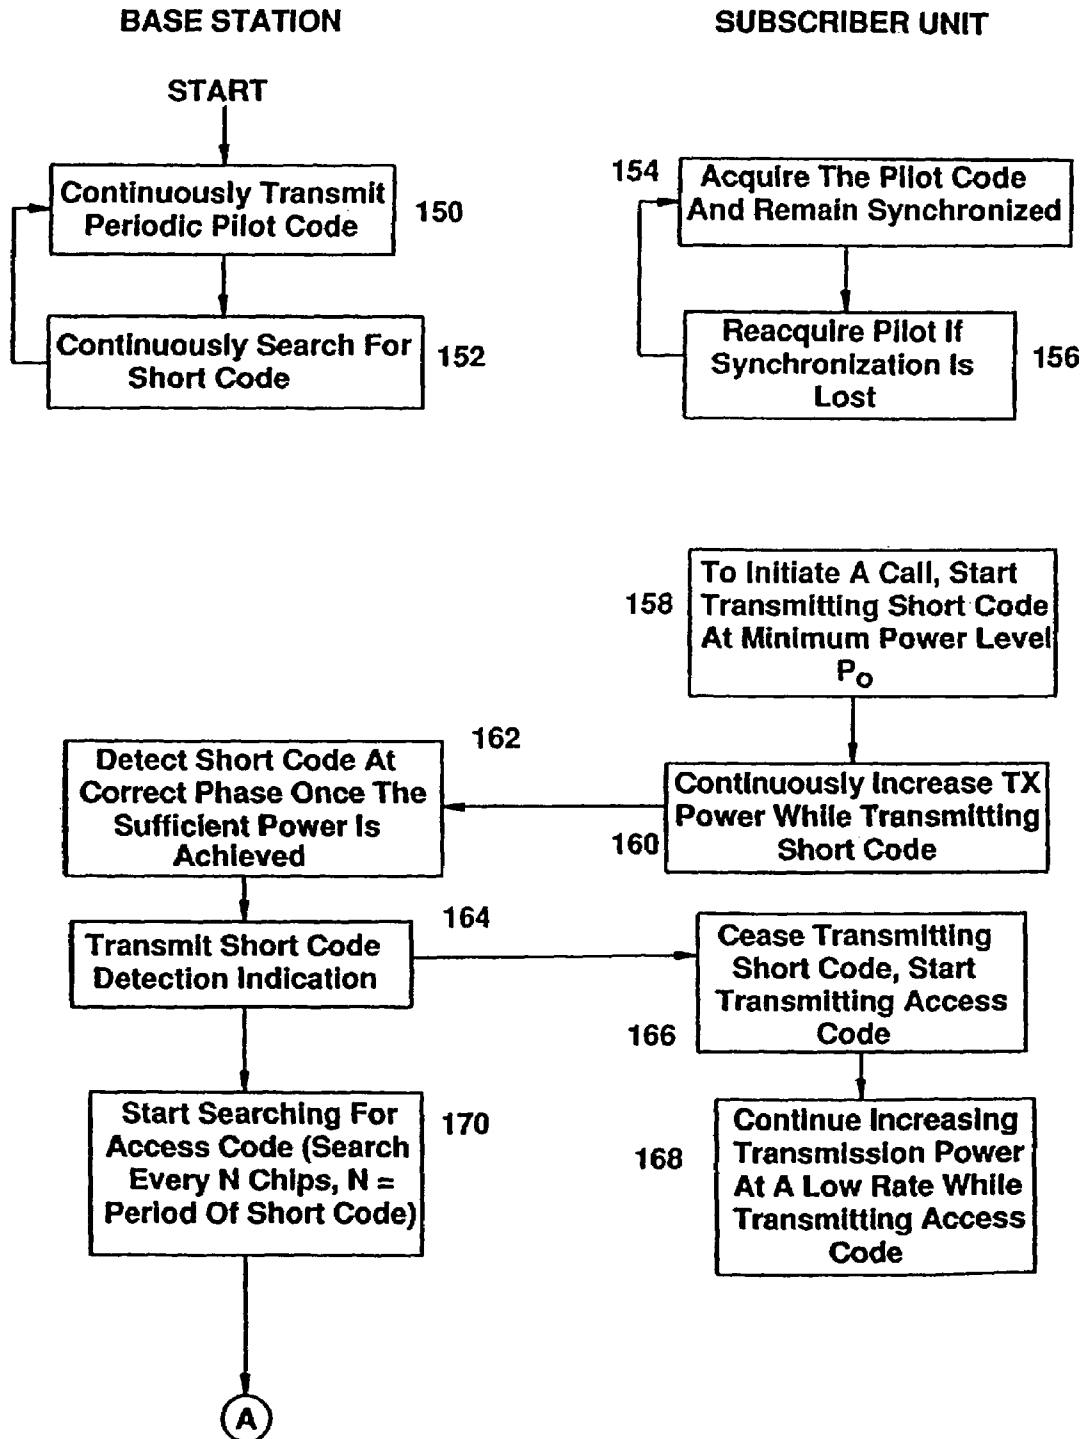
BASE STATION

SUBSCRIBER UNIT

START

Continuously Transmit Periodic Pilot Code

150

Continuously Search For Short Code

152

154

Acquire The Pilot Code And Remain Synchronized

Reacquire Pilot If Synchronization Is Lost

156

158

To Initiate A Call, Start Transmitting Short Code At Minimum Power Level $P_O$

162

Detect Short Code At Correct Phase Once The Sufficient Power Is Achieved

Continuously Increase TX Power While Transmitting Short Code

160

164

Transmit Short Code Detection Indication

Cease Transmitting Short Code, Start Transmitting Access Code

166

Start Searching For Access Code (Search Every N Chips, N = Period Of Short Code)

170

168

Continue Increasing Transmission Power At A Low Rate While Transmitting Access Code

A